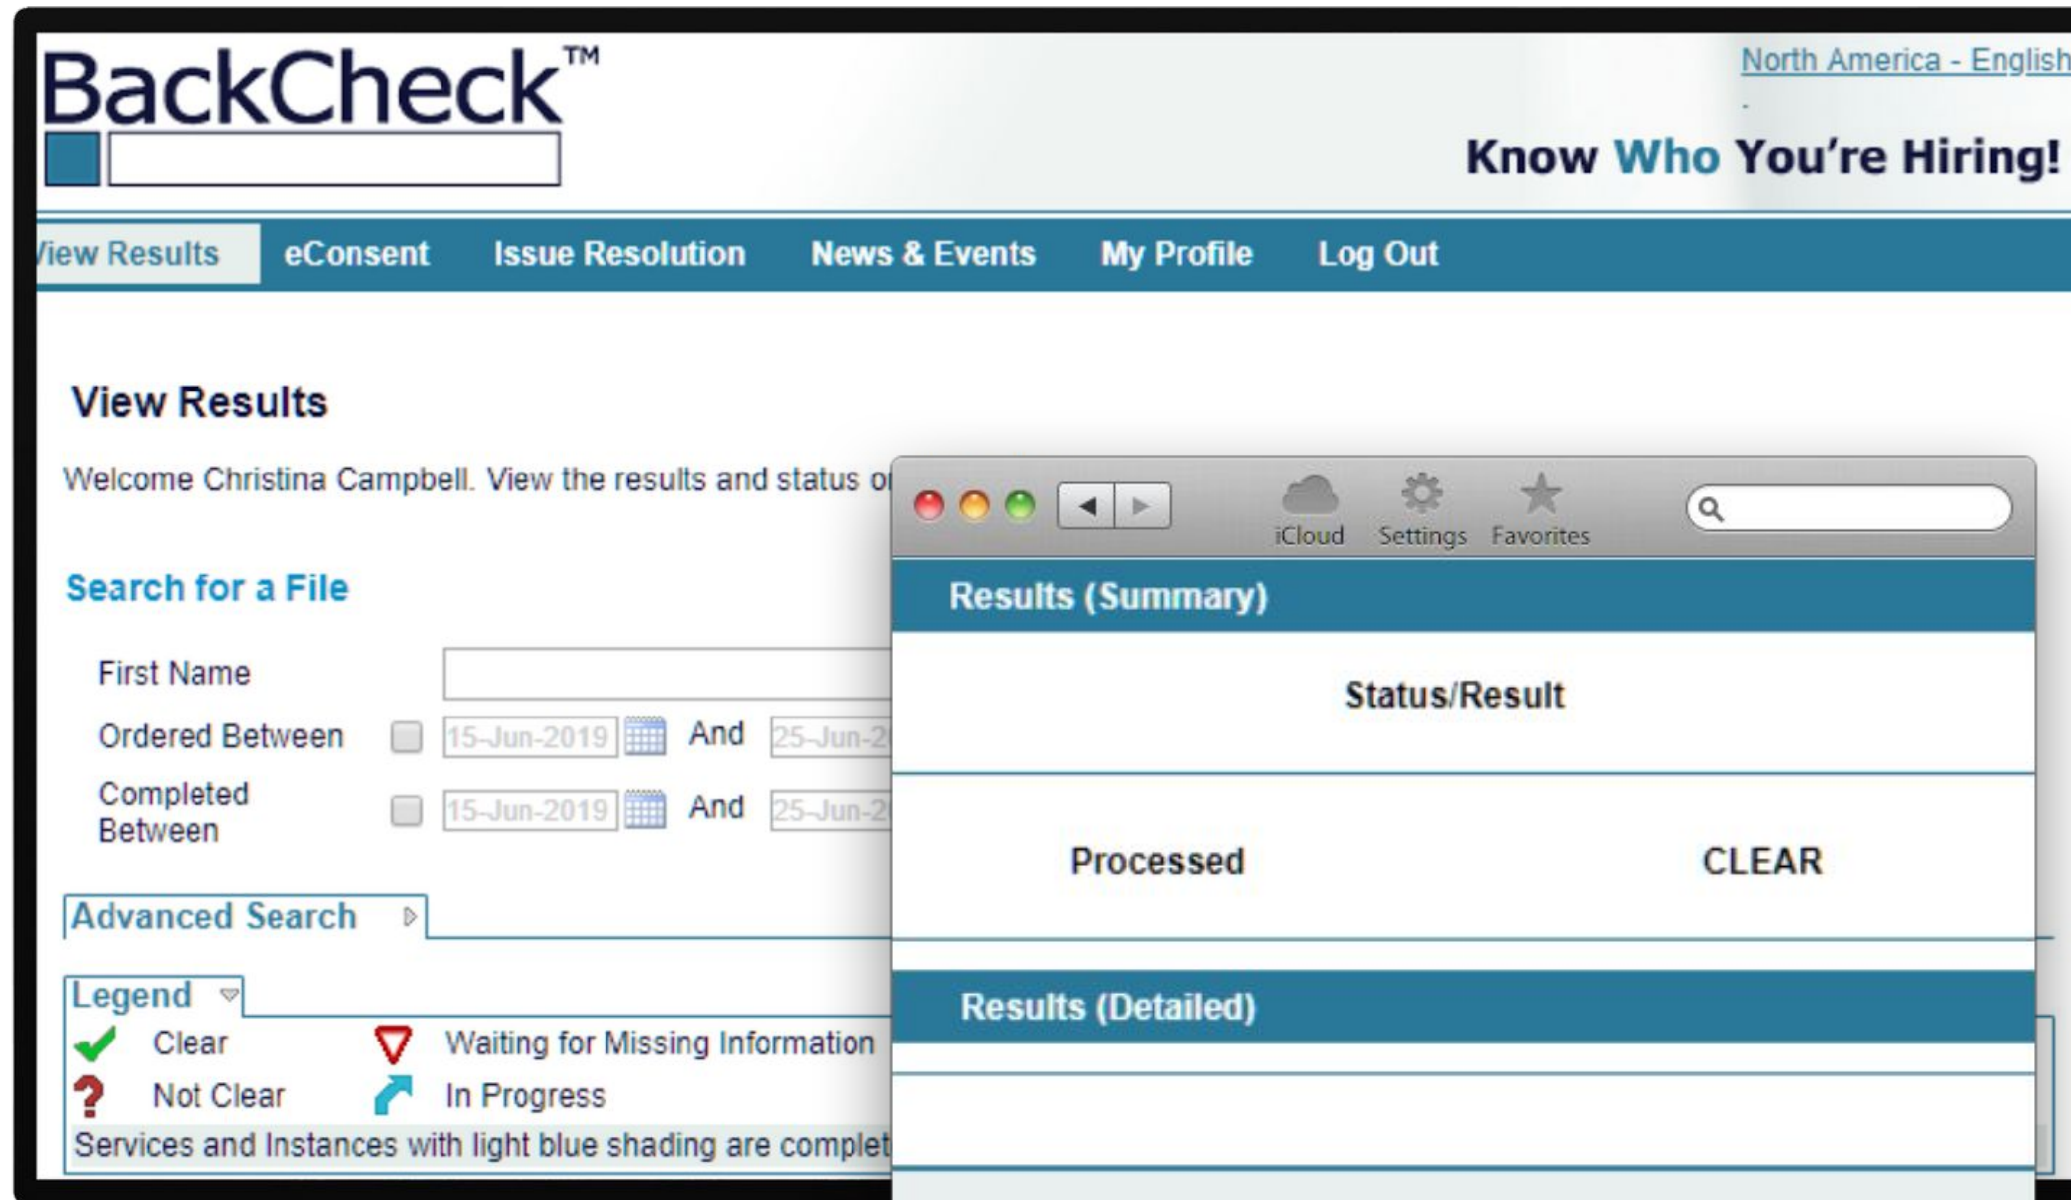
BackCheck™

North America - English

Know Who You're Hiring!

iew Results eConsent Issue Resolution News & Events My Profile Log Out

View Results

Welcome Christina Campbell. View the results and status o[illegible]

Search for a File

First Name

Ordered Between 15-Jun-2019 And 25-Jun-2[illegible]

Completed Between 15-Jun-2019 And 25-Jun-2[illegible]

Advanced Search

Legend

Clear

Waiting for Missing Information

Not Clear

In Progress

Services and Instances with light blue shading are complet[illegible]

iCloud Settings Favorites

Results (Summary)

Status/Result

Processed CLEAR

Results (Detailed)